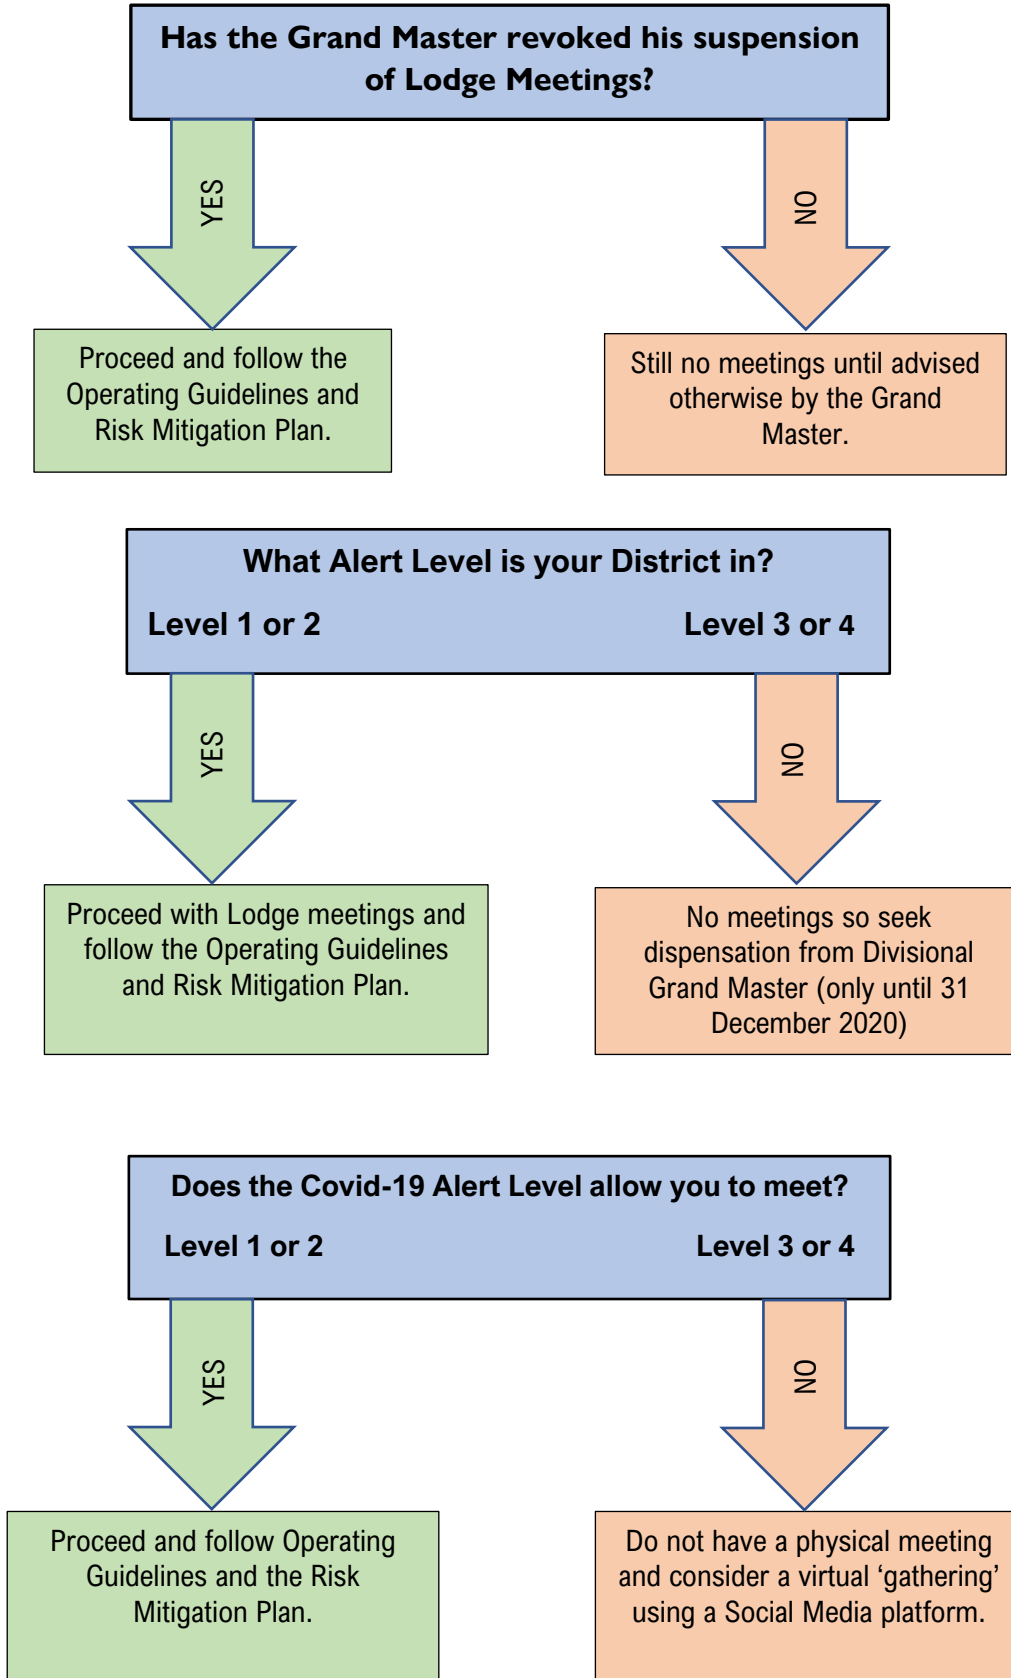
Has the Grand Master revoked his suspension of Lodge Meetings?

YES

NO

Proceed and follow the Operating Guidelines and Risk Mitigation Plan.

Still no meetings until advised otherwise by the Grand Master.

What Alert Level is your District in?

Level 1 or 2

Level 3 or 4

YES

NO

Proceed with Lodge meetings and follow the Operating Guidelines and Risk Mitigation Plan.

No meetings so seek dispensation from Divisional Grand Master (only until 31 December 2020)

Does the Covid-19 Alert Level allow you to meet?

Level 1 or 2

Level 3 or 4

YES

NO

Proceed and follow Operating Guidelines and the Risk Mitigation Plan.

Do not have a physical meeting and consider a virtual ‘gathering’ using a Social Media platform.